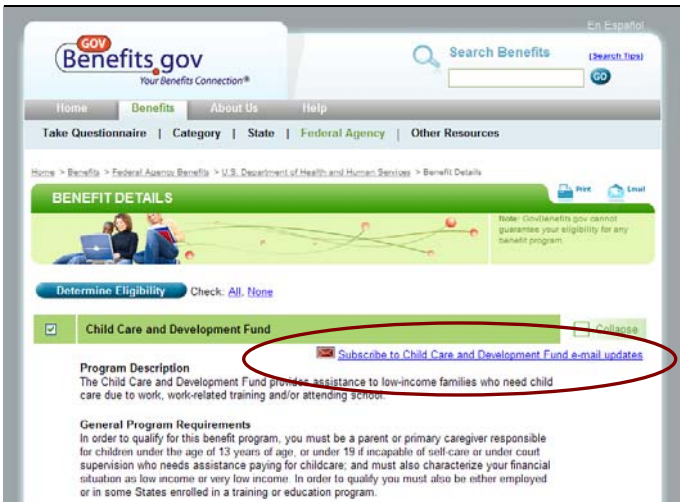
En Español

GOV Benefits.gov
Your Benefits Connection®

Search Benefits
(Search Tips)
GO

Home | Benefits | About Us | Help

Take Questionnaire | Category | State | Federal Agency | Other Resources

Home > Benefits > Federal Agency Benefits > U.S. Department of Health and Human Services > Benefit Details

BENEFIT DETAILS

Print | Email

Note: GovBenefits.gov cannot guarantee your eligibility for any benefit program.

Determine Eligibility Check: All, None

Child Care and Development Fund

Collapse

Subscribe to Child Care and Development Fund e-mail updates

Program Description
The Child Care and Development Fund provides assistance to low-income families who need child care due to work, work-related training and/or attending school.

General Program Requirements
In order to qualify for this benefit program, you must be a parent or primary caregiver responsible for children under the age of 13 years of age, or under 19 if incapable of self-care or under court supervision who needs assistance paying for childcare; and must also characterize your financial situation as low income or very low income. In order to qualify you must also be either employed or in some States enrolled in a training or education program.